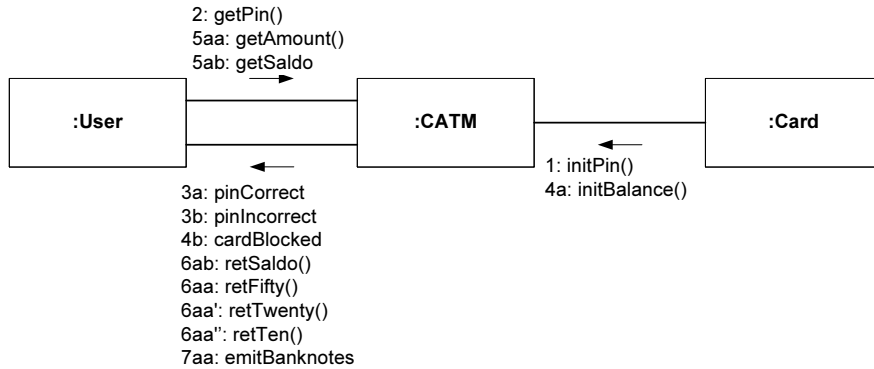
2: getPin()
5aa: getAmount()
5ab: getSaldo

:User

:CATM

:Card

1: initPin()
4a: initBalance()

3a: pinCorrect
3b: pinIncorrect
4b: cardBlocked
6ab: retSaldo()
6aa: retFifty()
6aa': retTwenty()
6aa'': retTen()
7aa: emitBanknotes